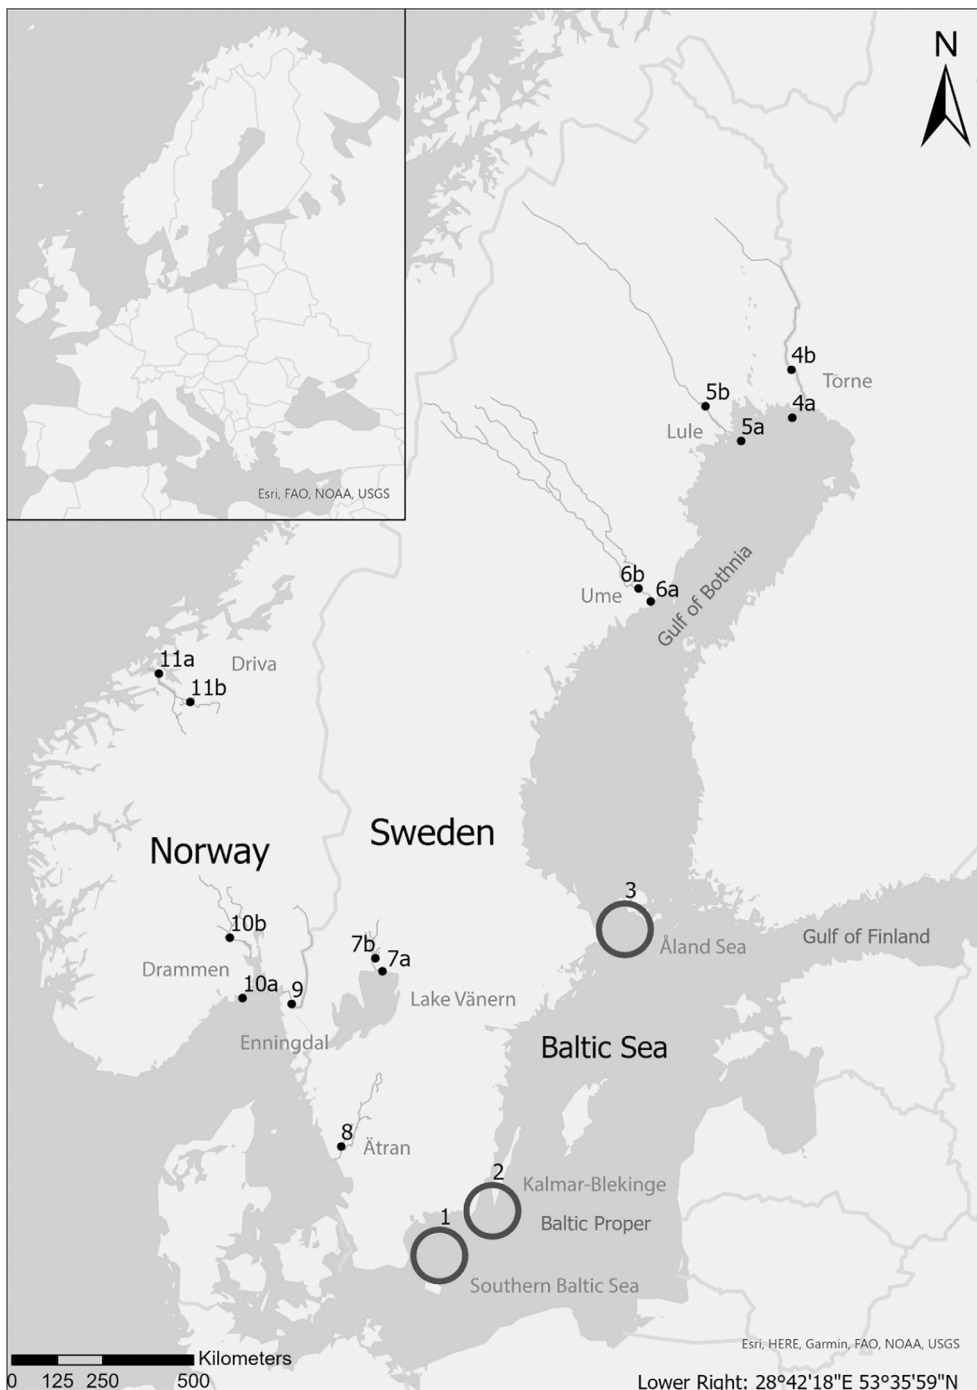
N

Esri, FAO, NOAA, USGS

4b
Torne
5b
4a
Lule
5a

6b
6a
Ume
Gulf of Bothnia

11a
Driva
11b

Sweden
Norway

3
Åland Sea
Gulf of Finland

10b
7b
7a
Drammen
10a
9
Lake Vänern
Enningdal

Baltic Sea

8
Ätran

2
Kalmar-Blekinge
1
Baltic Proper
Southern Baltic Sea

Esri, HERE, Garmin, FAO, NOAA, USGS

Kilometers
0 125 250 500

Lower Right: 28°42'18"E 53°35'59"N